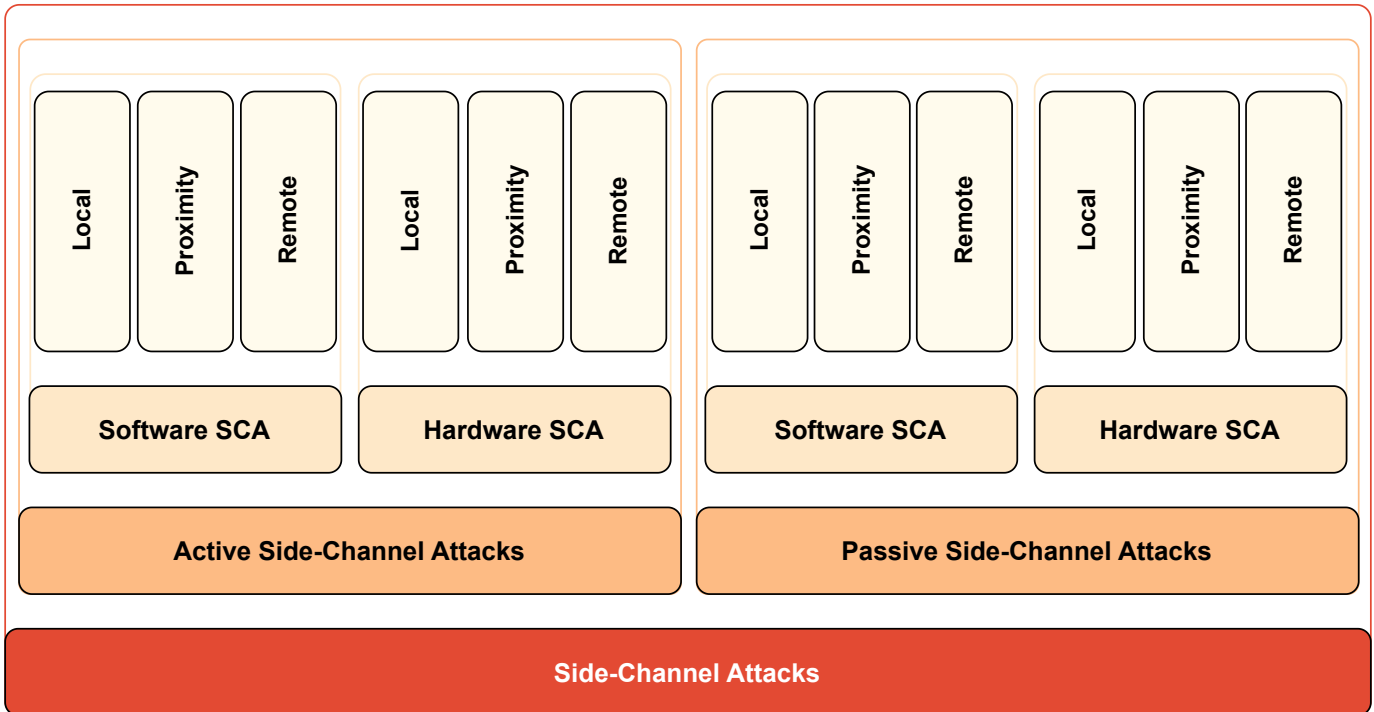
Local
Proximity
Remote
Local
Proximity
Remote
Local
Proximity
Remote
Local
Proximity
Remote

Software SCA
Hardware SCA
Software SCA
Hardware SCA

Active Side-Channel Attacks
Passive Side-Channel Attacks

Side-Channel Attacks